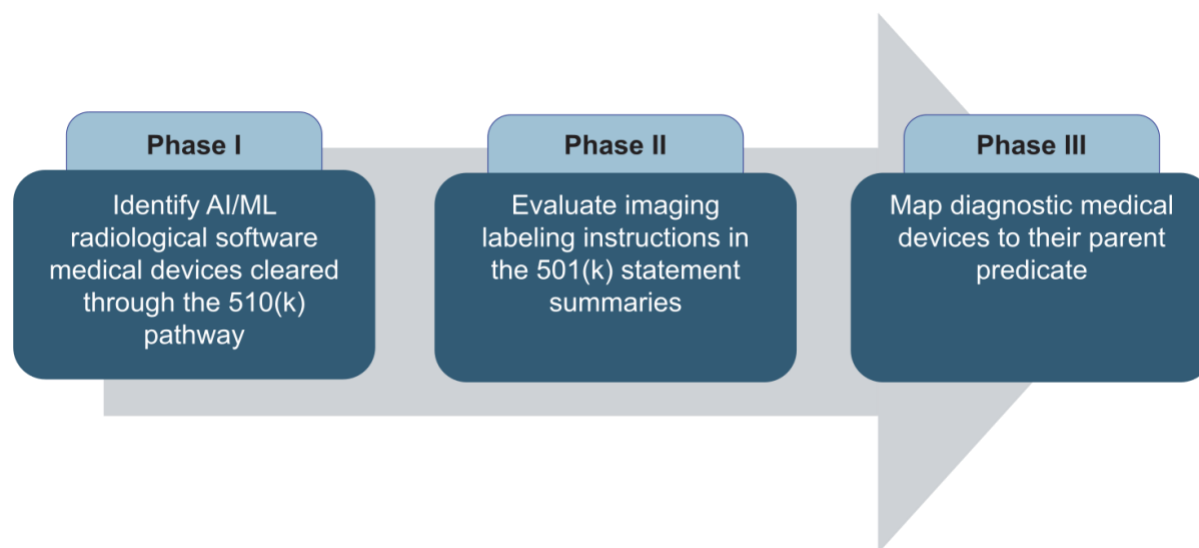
Phase I

Identify AI/ML radiological software medical devices cleared through the 510(k) pathway

Phase II

Evaluate imaging labeling instructions in the 501(k) statement summaries

Phase III

Map diagnostic medical devices to their parent predicate